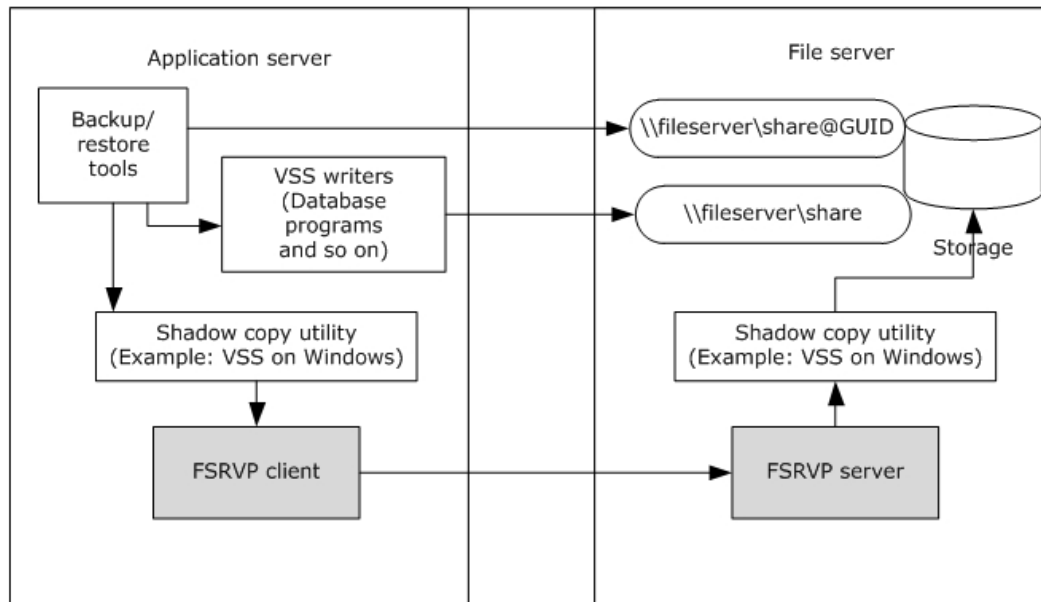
Application server

File server

Backup/ restore tools

VSS writers (Database programs and so on)

\\fileserver\share@GUID

\\fileserver\share

Storage

Shadow copy utility (Example: VSS on Windows)

Shadow copy utility (Example: VSS on Windows)

FSRVP client

FSRVP server